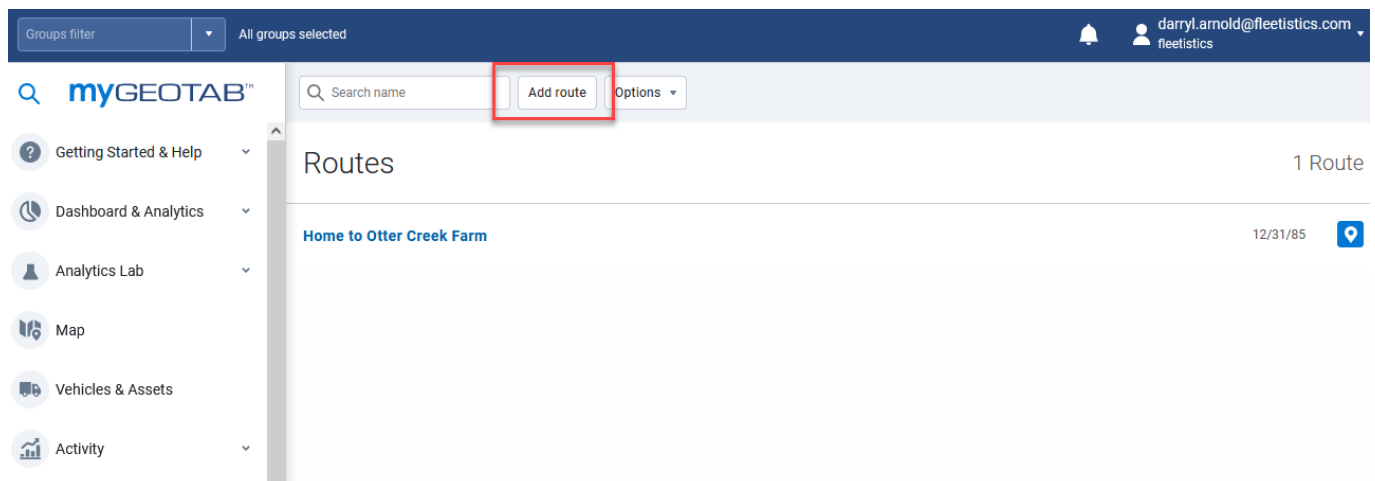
Groups filter

All groups selected

darryl.arnold@fleetistics.com
fleetistics

myGEOTAB™

Search name

Add route

Options

Getting Started & Help

Dashboard & Analytics

Analytics Lab

Map

Vehicles & Assets

Activity

Routes

1 Route

Home to Otter Creek Farm

12/31/85